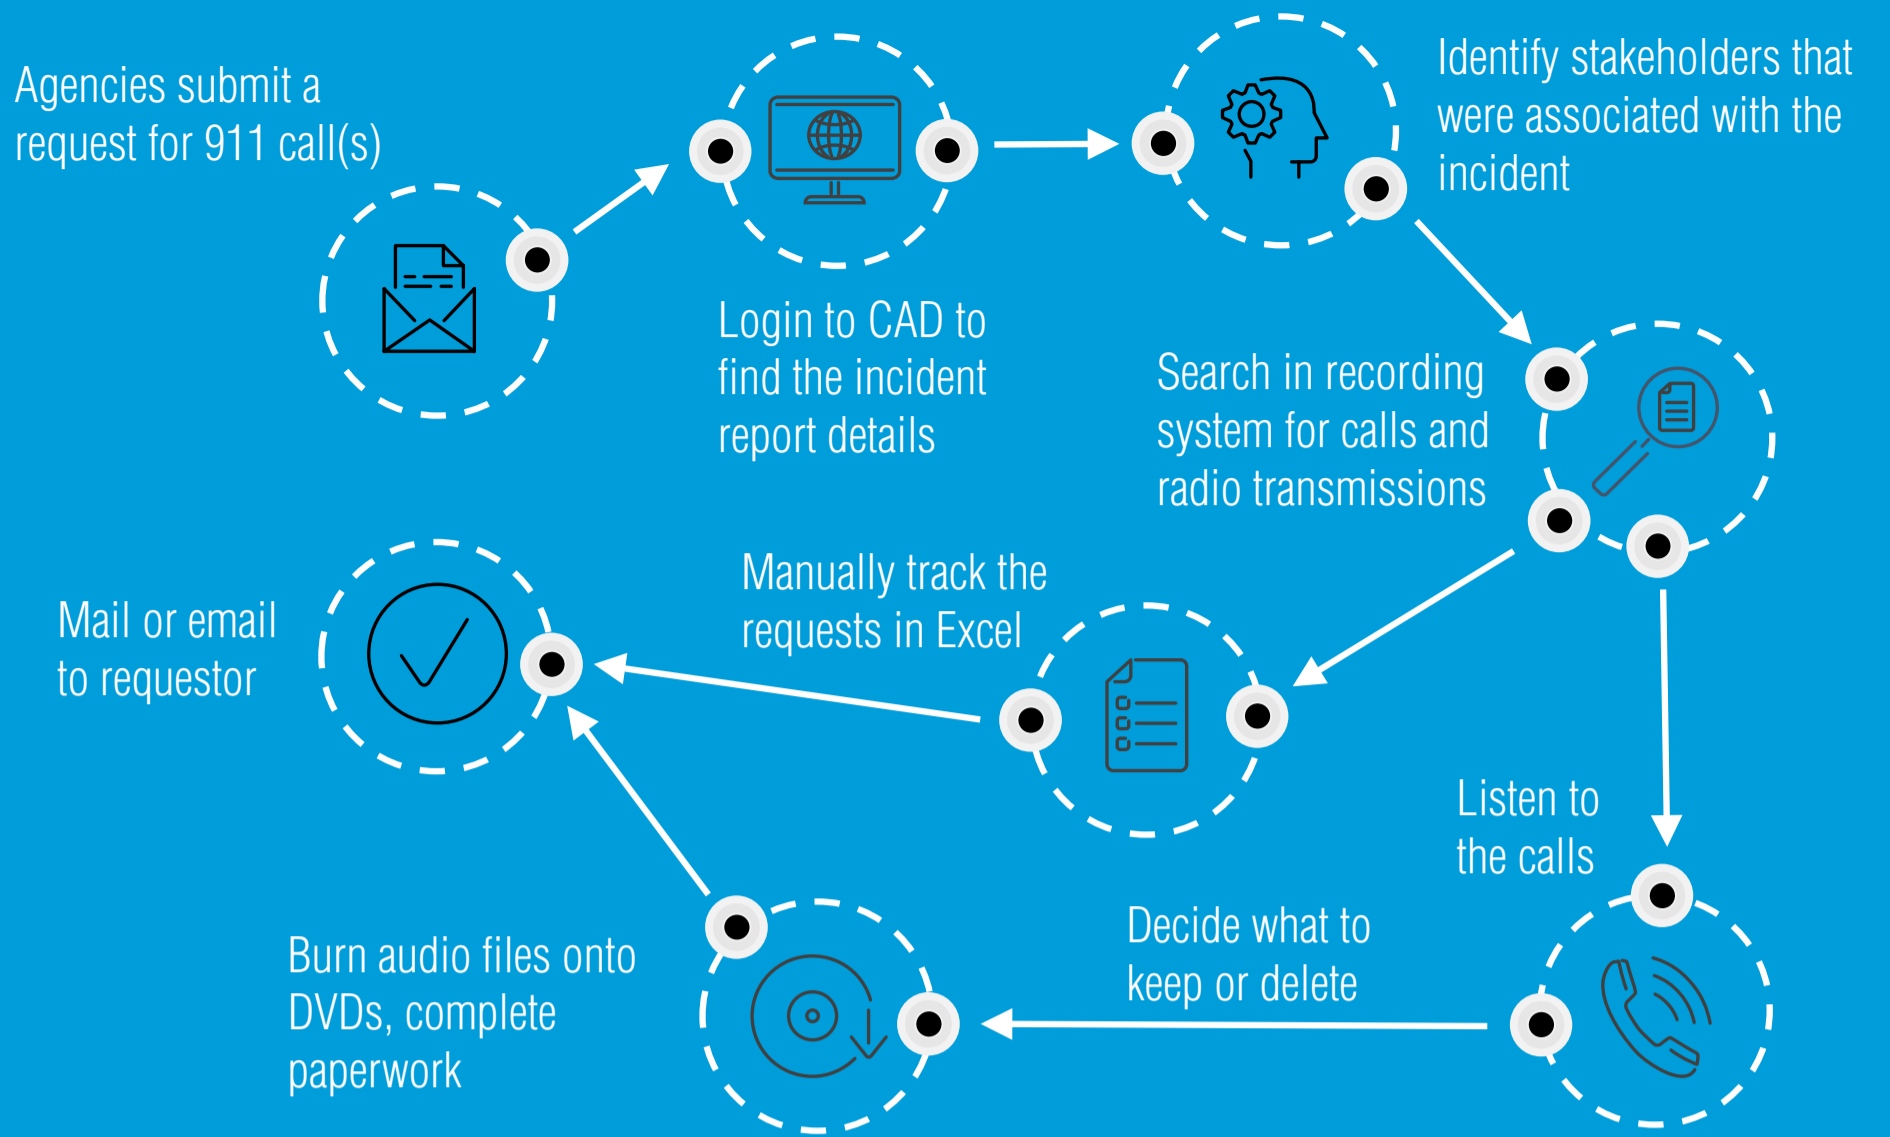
Agencies submit a request for 911 call(s)

Login to CAD to find the incident report details

Identify stakeholders that were associated with the incident

Search in recording system for calls and radio transmissions

Manually track the requests in Excel

Mail or email to requestor

Listen to the calls

Decide what to keep or delete

Burn audio files onto DVDs, complete paperwork